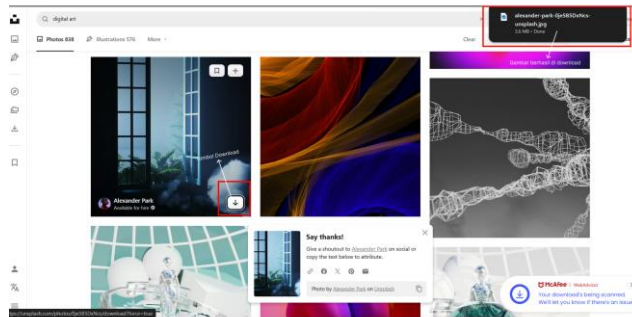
digital art

Photos 838

Illustrations 576

More

Clear

alexander-park-lJe5B5Dx9cs-unsplash.jpg

3.6 MB • Done

Gambar berhasil di download

Tombol Download

Alexander Park

Available for hire

Say thanks!

Give a shoutout to Alexander Park on social or copy the text below to attribute.

Photo by Alexander Park on Unsplash

McAfee | WebAdvisor

Your download's being scanned. We'll let you know if there's an issue.

https://unsplash.com/photos/lJe5B5Dx9cs/download?force=true